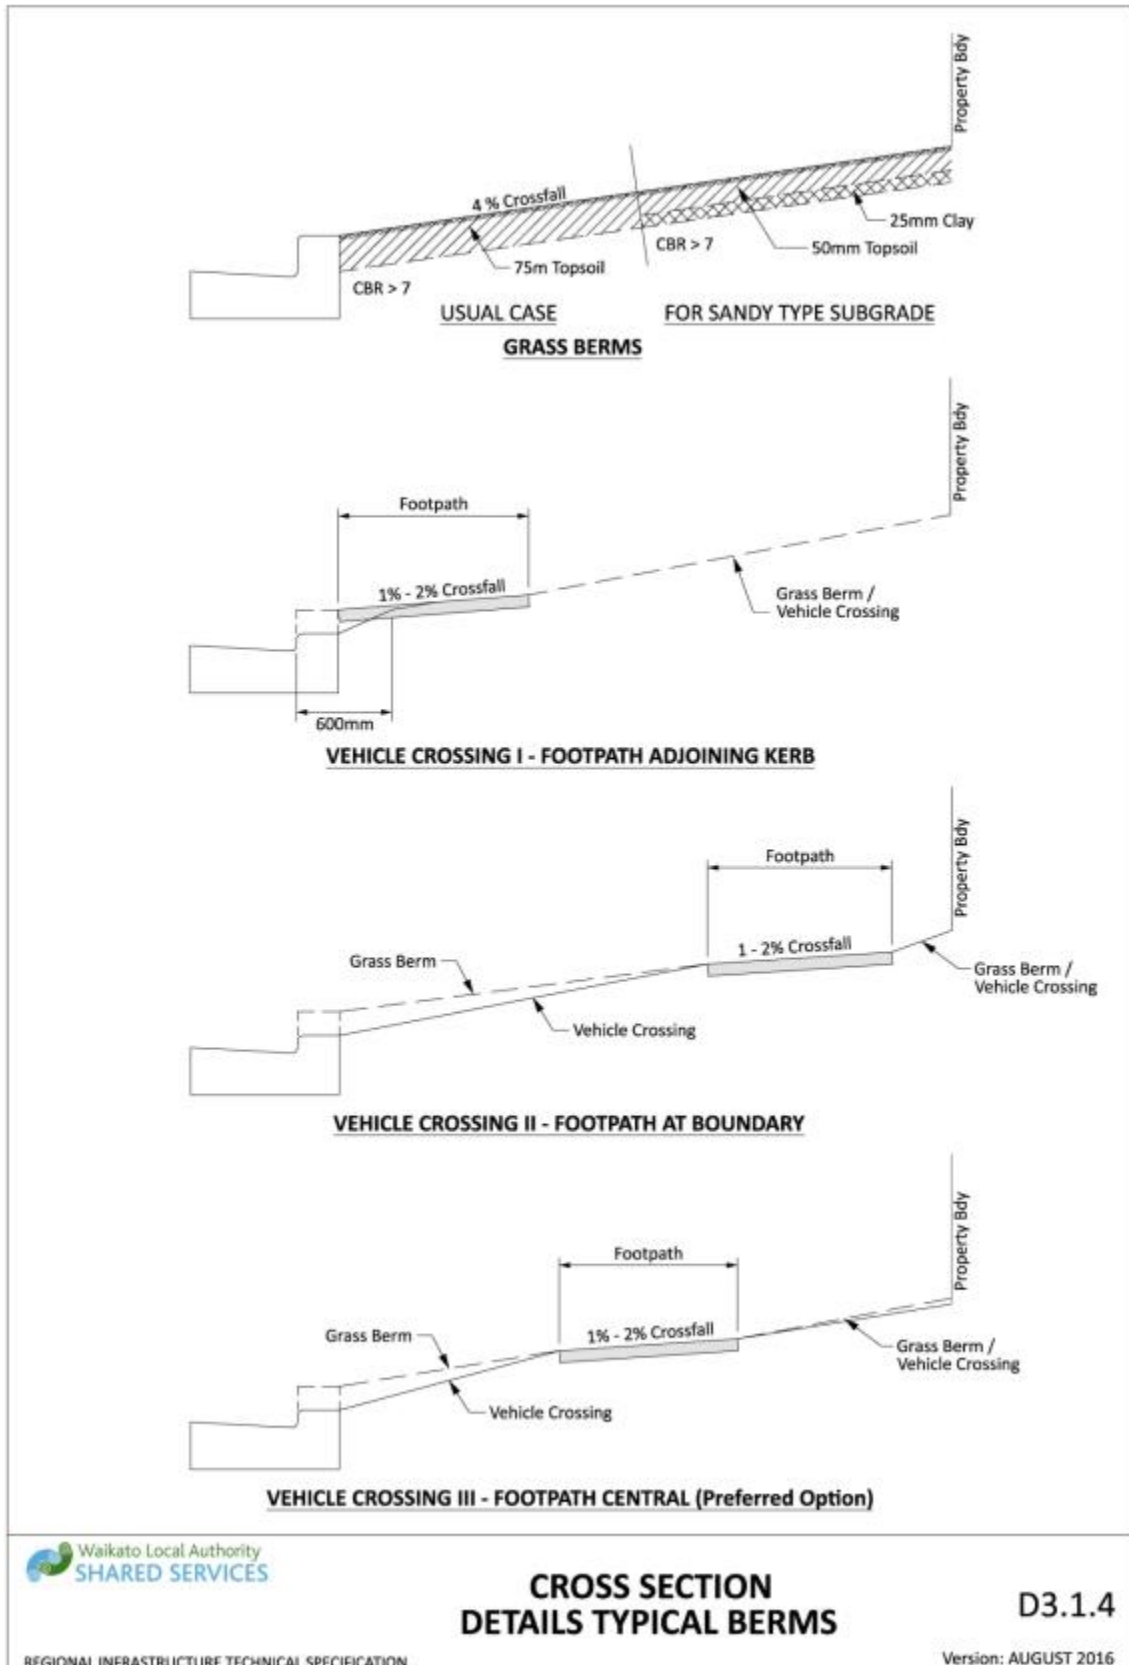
Property Bdy

4 % Crossfall

25mm Clay

CBR > 7

50mm Topsoil

75m Topsoil

CBR > 7

USUAL CASE

FOR SANDY TYPE SUBGRADE

GRASS BERMS

Property Bdy

Footpath

1% - 2% Crossfall

Grass Berm / Vehicle Crossing

600mm

VEHICLE CROSSING I - FOOTPATH ADJOINING KERB

Property Bdy

Footpath

1 - 2% Crossfall

Grass Berm

Grass Berm / Vehicle Crossing

Vehicle Crossing

VEHICLE CROSSING II - FOOTPATH AT BOUNDARY

Property Bdy

Footpath

1% - 2% Crossfall

Grass Berm

Grass Berm / Vehicle Crossing

Vehicle Crossing

VEHICLE CROSSING III - FOOTPATH CENTRAL (Preferred Option)

Waikato Local Authority SHARED SERVICES

CROSS SECTION DETAILS TYPICAL BERMS

D3.1.4

REGIONAL INFRASTRUCTURE TECHNICAL SPECIFICATION

Version: AUGUST 2016